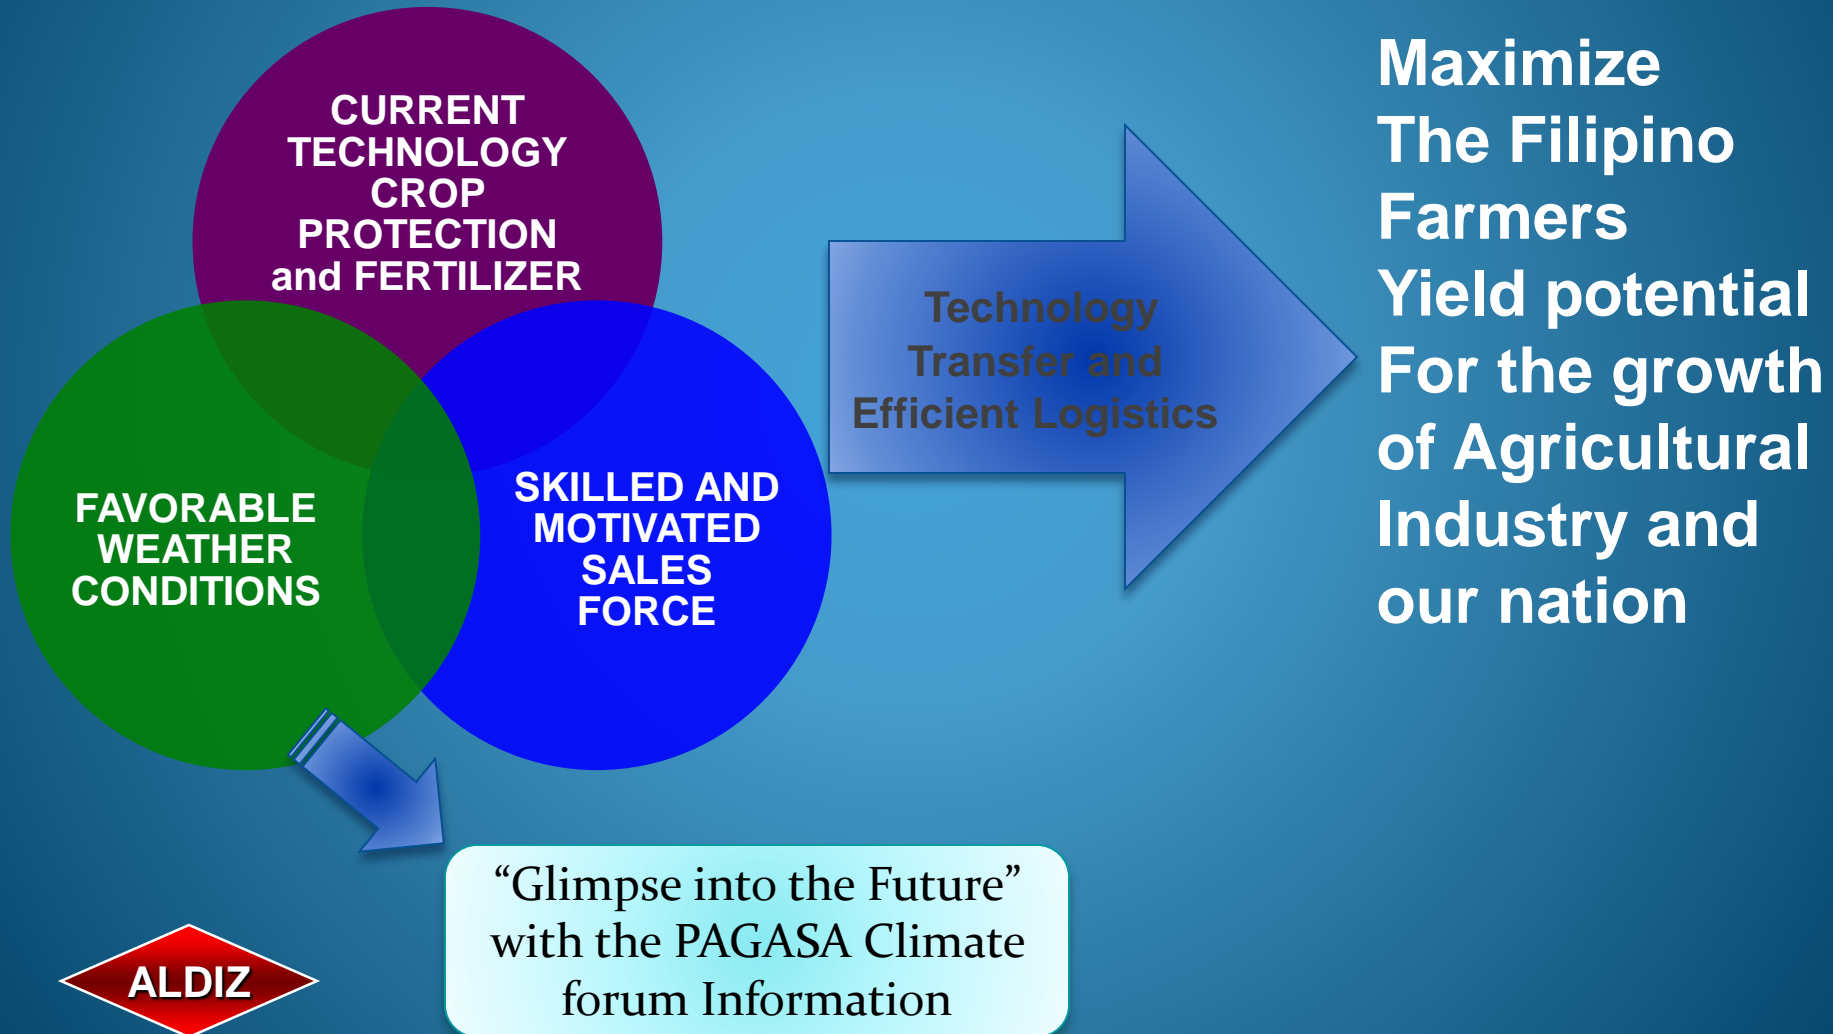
CURRENT TECHNOLOGY CROP PROTECTION and FERTILIZER

FAVORABLE WEATHER CONDITIONS

SKILLED AND MOTIVATED SALES FORCE

Technology Transfer and Efficient Logistics

Maximize
The Filipino
Farmers
Yield potential
For the growth
of Agricultural
Industry and
our nation

“Glimpse into the Future” with the PAGASA Climate forum Information

ALDIZ